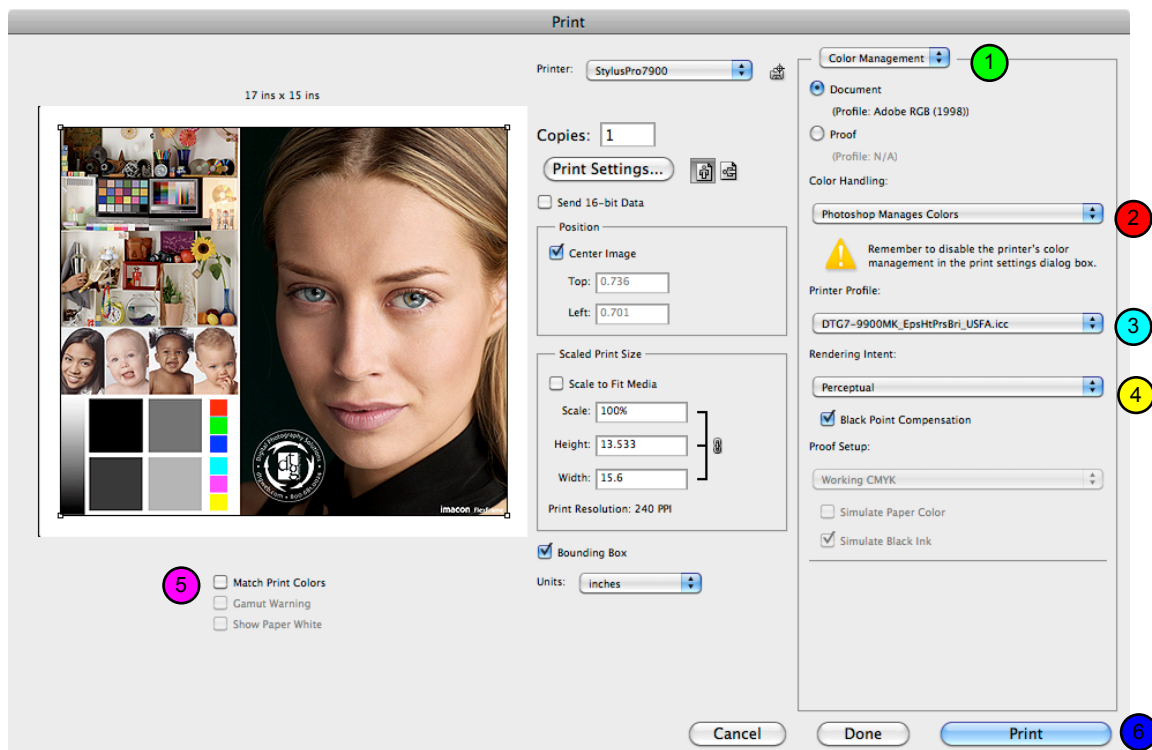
Print

17 ins x 15 ins

imacon

Printer: StylusPro7900

Copies: 1

Print Settings...

Send 16-bit Data

Position

Center Image

Top: 0.736

Left: 0.701

Scaled Print Size

Scale to Fit Media

Scale: 100%

Height: 13.533

Width: 15.6

Print Resolution: 240 PPI

Bounding Box

Units: inches

Color Management

1

Document

(Profile: Adobe RGB (1998))

Proof

(Profile: N/A)

Color Handling:

Photoshop Manages Colors

2

Remember to disable the printer's color management in the print settings dialog box.

Printer Profile:

DTG7-9900MK_EpsHtPrsBri_USFA.icc

3

Rendering Intent:

Perceptual

4

Black Point Compensation

Proof Setup:

Working CMYK

Simulate Paper Color

Simulate Black Ink

5

Match Print Colors

Gamut Warning

Show Paper White

Cancel

Done

Print

6